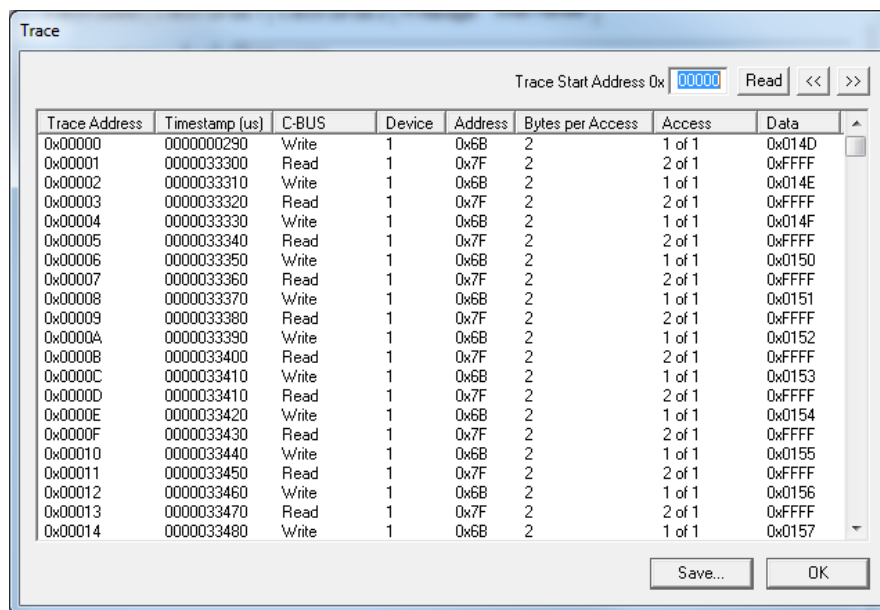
Trace

Trace Start Address 0x 00000 Read << >>

| Trace Address | Timestamp (us) | C-BUS | Device | Address | Bytes per Access | Access | Data |
|---|---|---|---|---|---|---|---|
| 0x00000 | 0000000290 | Write | 1 | 0x6B | 2 | 1 of 1 | 0x014D |
| 0x00001 | 0000033300 | Read | 1 | 0x7F | 2 | 2 of 1 | 0xFFFF |
| 0x00002 | 0000033310 | Write | 1 | 0x6B | 2 | 1 of 1 | 0x014E |
| 0x00003 | 0000033320 | Read | 1 | 0x7F | 2 | 2 of 1 | 0xFFFF |
| 0x00004 | 0000033330 | Write | 1 | 0x6B | 2 | 1 of 1 | 0x014F |
| 0x00005 | 0000033340 | Read | 1 | 0x7F | 2 | 2 of 1 | 0xFFFF |
| 0x00006 | 0000033350 | Write | 1 | 0x6B | 2 | 1 of 1 | 0x0150 |
| 0x00007 | 0000033360 | Read | 1 | 0x7F | 2 | 2 of 1 | 0xFFFF |
| 0x00008 | 0000033370 | Write | 1 | 0x6B | 2 | 1 of 1 | 0x0151 |
| 0x00009 | 0000033380 | Read | 1 | 0x7F | 2 | 2 of 1 | 0xFFFF |
| 0x0000A | 0000033390 | Write | 1 | 0x6B | 2 | 1 of 1 | 0x0152 |
| 0x0000B | 0000033400 | Read | 1 | 0x7F | 2 | 2 of 1 | 0xFFFF |
| 0x0000C | 0000033410 | Write | 1 | 0x6B | 2 | 1 of 1 | 0x0153 |
| 0x0000D | 0000033410 | Read | 1 | 0x7F | 2 | 2 of 1 | 0xFFFF |
| 0x0000E | 0000033420 | Write | 1 | 0x6B | 2 | 1 of 1 | 0x0154 |
| 0x0000F | 0000033430 | Read | 1 | 0x7F | 2 | 2 of 1 | 0xFFFF |
| 0x00010 | 0000033440 | Write | 1 | 0x6B | 2 | 1 of 1 | 0x0155 |
| 0x00011 | 0000033450 | Read | 1 | 0x7F | 2 | 2 of 1 | 0xFFFF |
| 0x00012 | 0000033460 | Write | 1 | 0x6B | 2 | 1 of 1 | 0x0156 |
| 0x00013 | 0000033470 | Read | 1 | 0x7F | 2 | 2 of 1 | 0xFFFF |
| 0x00014 | 0000033480 | Write | 1 | 0x6B | 2 | 1 of 1 | 0x0157 |

Save... OK